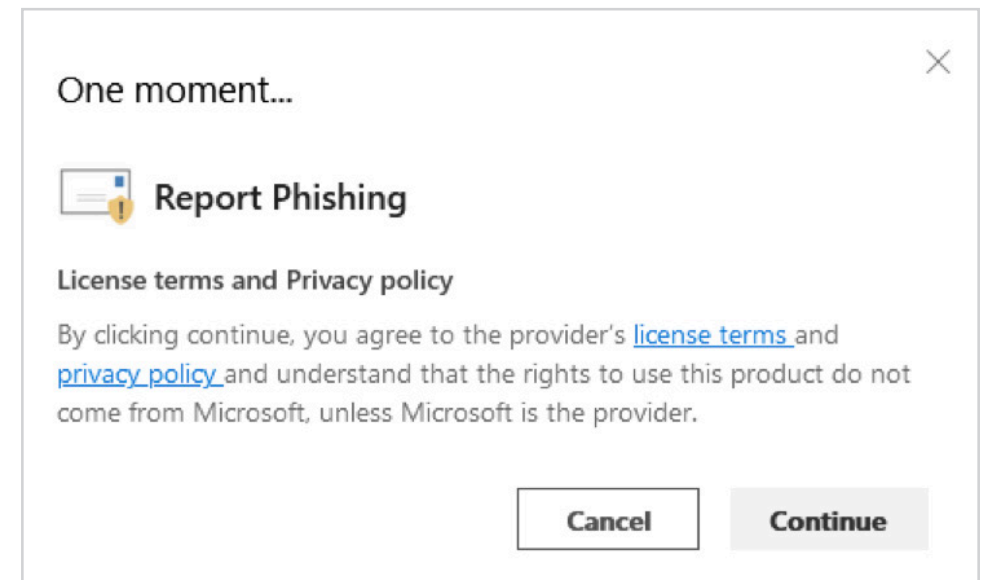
One moment...

Report Phishing

License terms and Privacy policy

By clicking continue, you agree to the provider's license terms and privacy policy and understand that the rights to use this product do not come from Microsoft, unless Microsoft is the provider.

Cancel

Continue